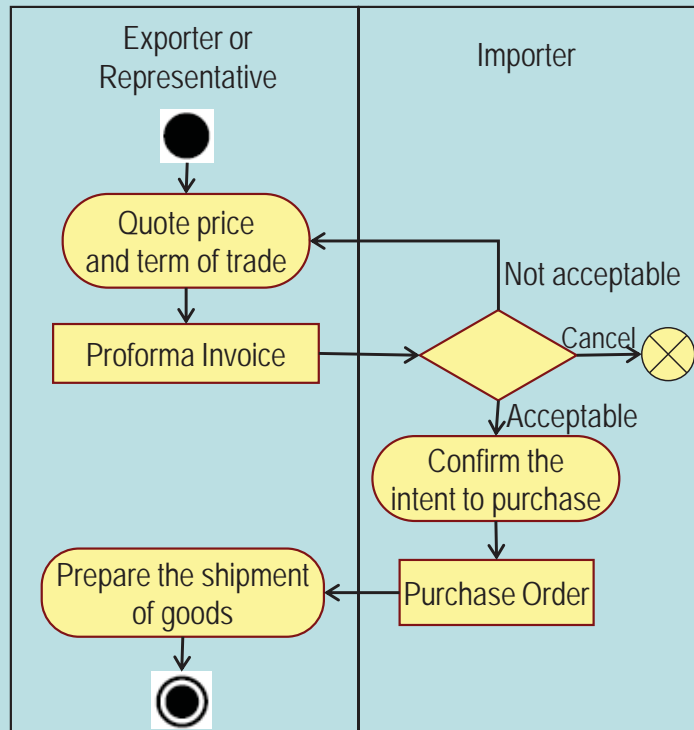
Exporter or Representative

Importer

Quote price and term of trade

Not acceptable

Proforma Invoice

Cancel

Acceptable

Confirm the intent to purchase

Prepare the shipment of goods

Purchase Order